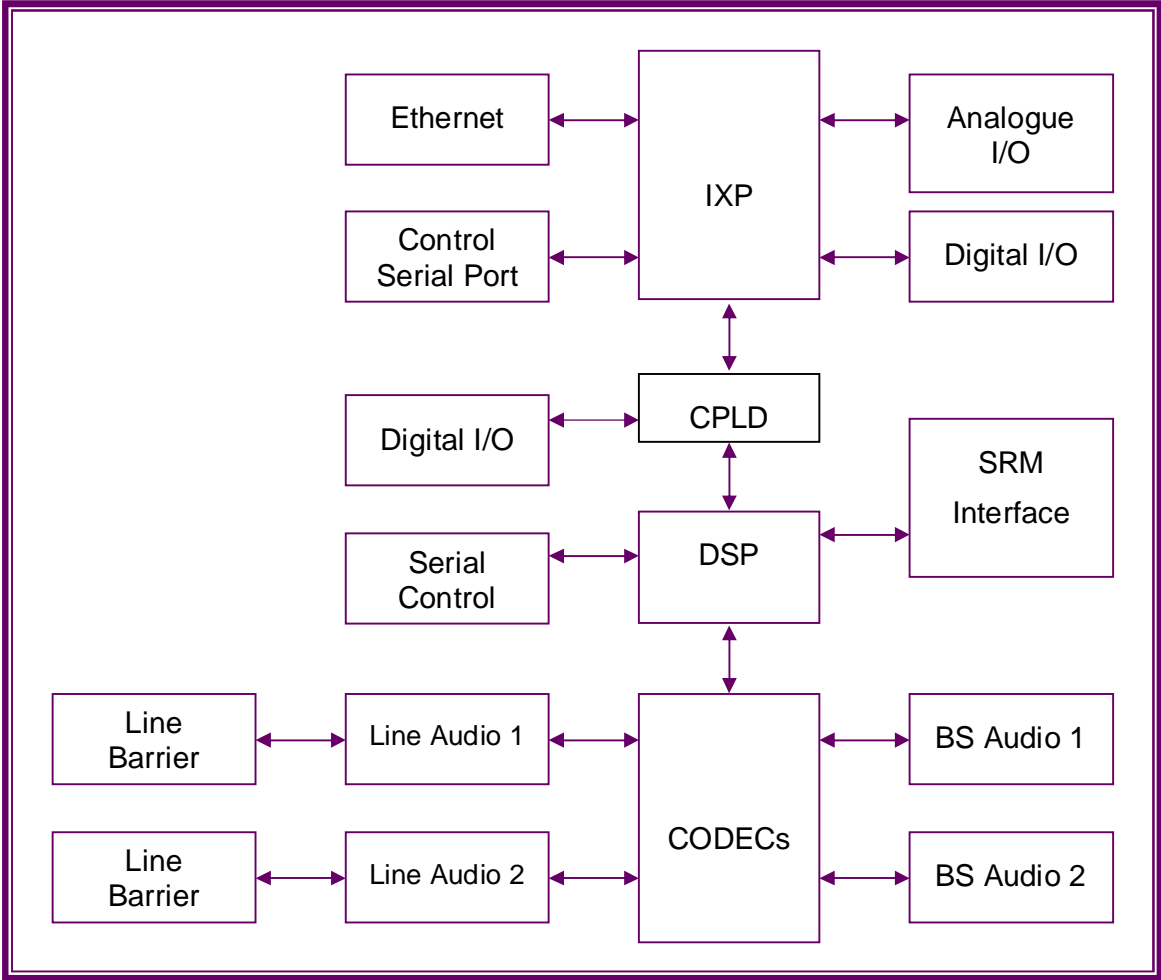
Ethernet

IXP

Analogue I/O

Control Serial Port

Digital I/O

Digital I/O

CPLD

SRM Interface

Serial Control

DSP

Line Barrier

Line Audio 1

BS Audio 1

CODECs

Line Barrier

Line Audio 2

BS Audio 2